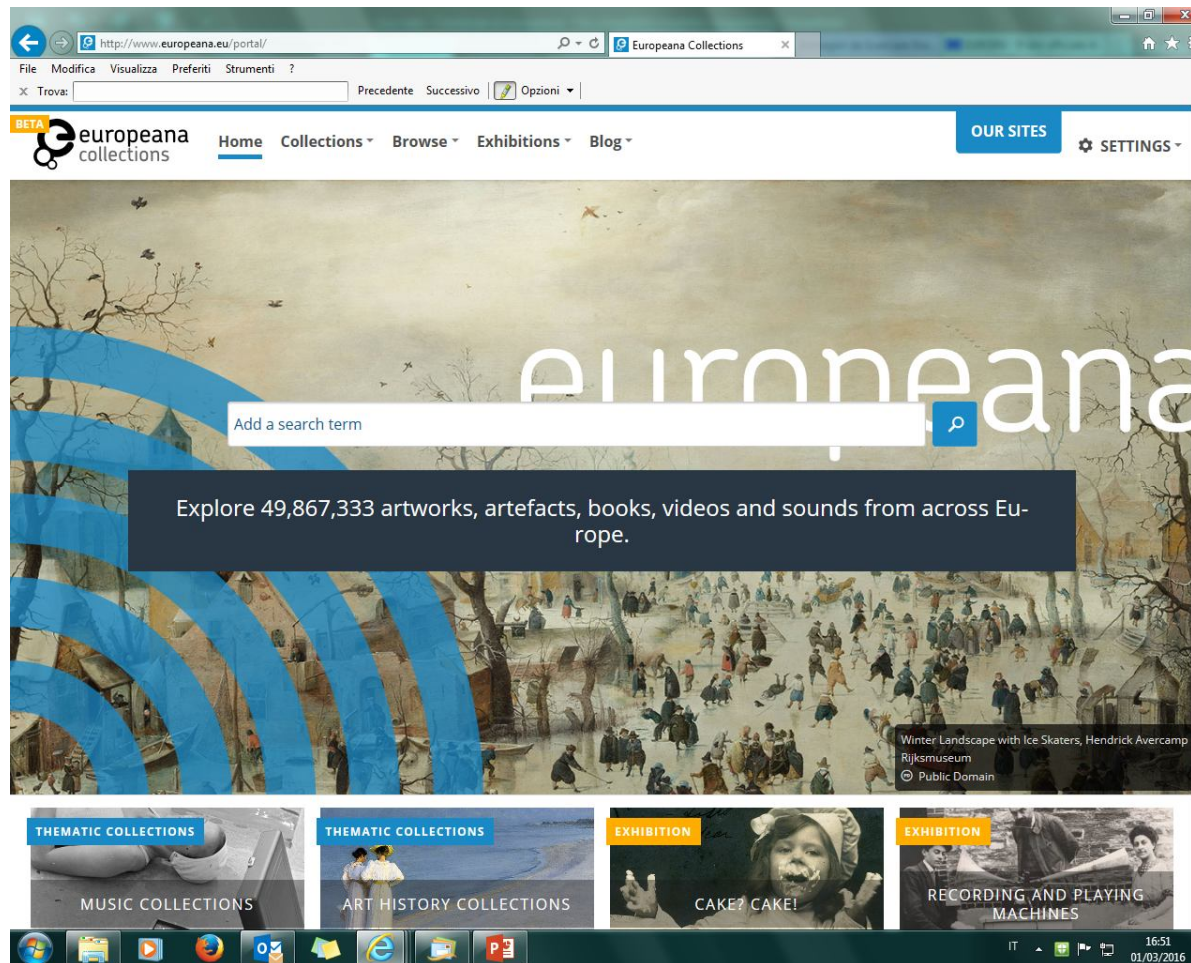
http://www.europeana.eu/portal/

Europeana Collections

File Modifica Visualizza Preferiti Strumenti ?

Trova: Precedente Successivo Opzioni

BETA europeana collections

Home Collections Browse Exhibitions Blog

OUR SITES

SETTINGS

europeana

Add a search term

Explore 49,867,333 artworks, artefacts, books, videos and sounds from across Europe.

Winter Landscape with Ice Skaters, Hendrick Avercamp
Rijksmuseum
Public Domain

THEMATIC COLLECTIONS
MUSIC COLLECTIONS

THEMATIC COLLECTIONS
ART HISTORY COLLECTIONS

EXHIBITION
CAKE? CAKE!

EXHIBITION
RECORDING AND PLAYING MACHINES

IT 16:51 01/03/2016